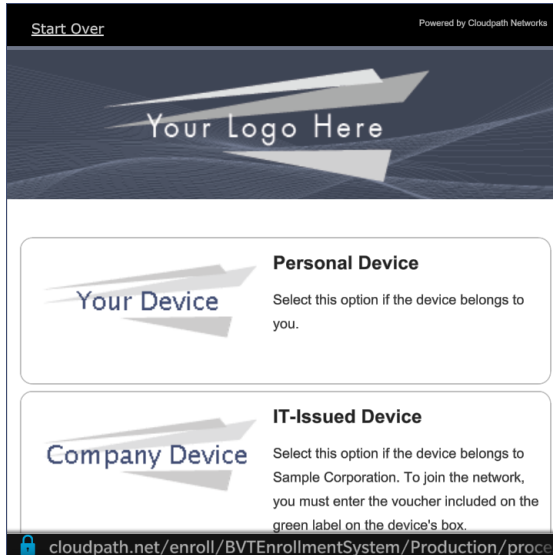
Start Over

Powered by Cloudpath Networks

Your Logo Here

Your Device

Personal Device

Select this option if the device belongs to you.

Company Device

IT-Issued Device

Select this option if the device belongs to Sample Corporation. To join the network, you must enter the voucher included on the green label on the device's box.

cloudpath.net/enroll/BVTEnrollmentSystem/Production/proc